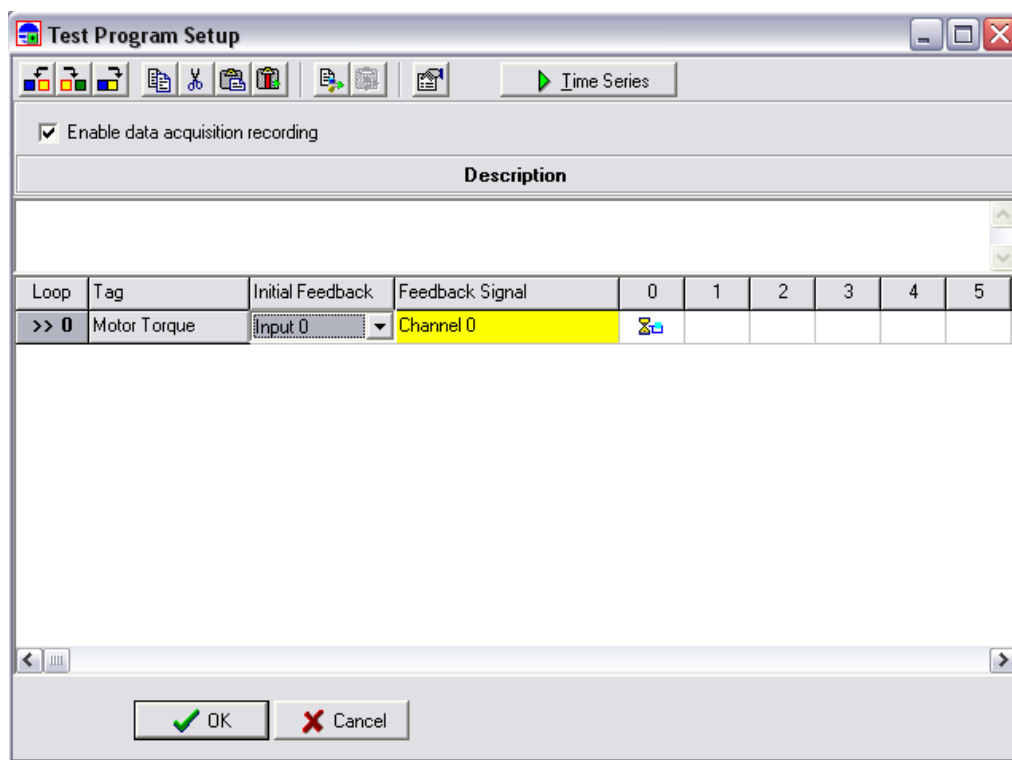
Test Program Setup

Time Series

Enable data acquisition recording

Description

| Loop | Tag | Initial Feedback | Feedback Signal | 0 | 1 | 2 | 3 | 4 | 5 |
|---|---|---|---|---|---|---|---|---|---|
| >> 0 | Motor Torque | Input 0 | Channel 0 | | | | | | |

OK Cancel